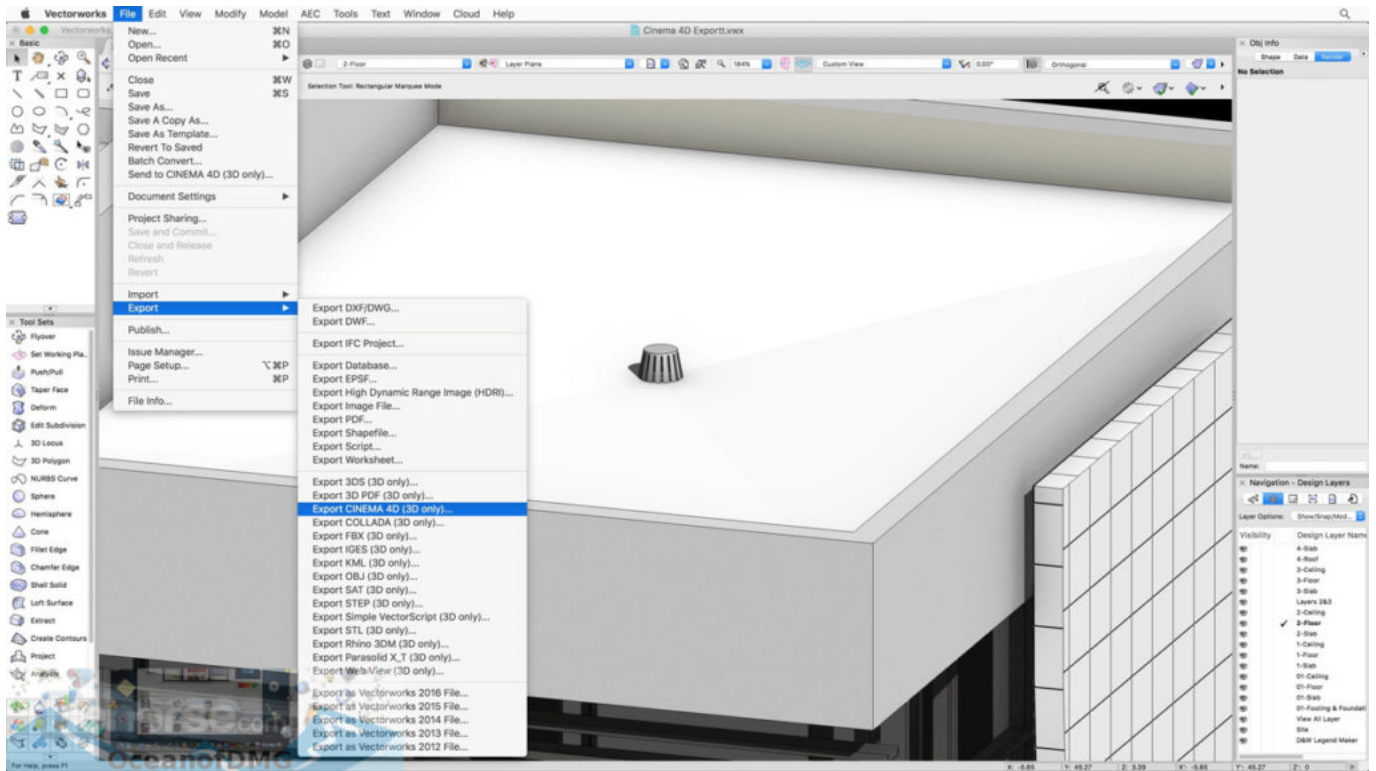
Vectorworks File Edit View Modify Model AEC Tools Text Window Cloud Help

Cinema 4D Exportt.vwx

Basic

New... ⌘N
Open... ⌘O
Open Recent
Close ⌘W
Save ⌘S
Save As...
Save A Copy As...
Save As Template...
Revert To Saved
Batch Convert...
Send to CINEMA 4D (3D only)...
Document Settings
Project Sharing...
Save and Commit...
Close and Release
Refresh
Revert
Import
Export
Publish...
Issue Manager...
Page Setup... ⌥⌘P
Print... ⌘P
File Info...

Export DXF/DWG...
Export DWF...
Export IFC Project...
Export Database...
Export EPSF...
Export High Dynamic Range Image (HDRI)...
Export Image File...
Export PDF...
Export Shapefile...
Export Script...
Export Worksheet...
Export 3DS (3D only)...
Export 3D PDF (3D only)...
Export CINEMA 4D (3D only)...
Export COLLADA (3D only)...
Export FBX (3D only)...
Export IGES (3D only)...
Export KML (3D only)...
Export OBJ (3D only)...
Export SAT (3D only)...
Export STEP (3D only)...
Export Simple VectorScript (3D only)...
Export STL (3D only)...
Export Rhino 3DM (3D only)...
Export Parasolid X_T (3D only)...
Export Web View (3D only)...
Export as Vectorworks 2016 File...
Export as Vectorworks 2015 File...
Export as Vectorworks 2014 File...
Export as Vectorworks 2013 File...
Export as Vectorworks 2012 File...

2-Floor Layer Plane 184% Custom View 0.00° Orthogonal

Selection Tool: Rectangular Marquee Mode

Tool Sets
Flyover
Set Working Pla...
Push/Pull
Taper Face
Deform
Edit Subdivision
3D Locus
3D Polygon
NURBS Curve
Sphere
Hemisphere
Cone
Fillet Edge
Chamfer Edge
Shell Solid
Loft Surface
Extract
Create Contours
Project
Analysis

Obj Info
Shape Data Render
No Selection

Name:

Navigation - Design Layers
Layer Options: Show/Snap/Mod...
Visibility Design Layer Name
4-Slab
4-Roof
3-Ceiling
3-Floor
3-Slab
Layers 2&3
2-Ceiling
✓ 2-Floor
2-Slab
1-Ceiling
1-Floor
1-Slab
01-Ceiling
01-Floor
01-Slab
01-Footing & Foundati
View All Layer
Site
D&W Legend Maker

For Help, press F1
X: -5.65 Y: 45.27 Z: 3.39 X: -5.65 Y: 45.27 Z: 0

OceanofDMG